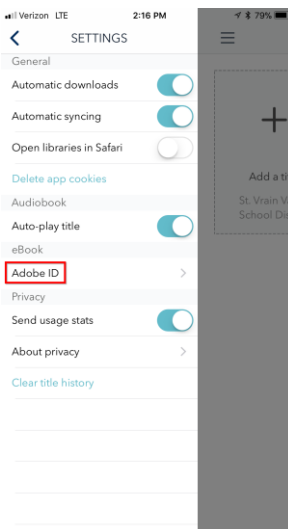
Verizon LTE 2:16 PM 79%

SETTINGS

General

Automatic downloads

Automatic syncing

Open libraries in Safari

Delete app cookies

Audiobook

Auto-play title

eBook

Adobe ID

Privacy

Send usage stats

About privacy

Clear title history

Add a ti

St. Vrain V
School Di